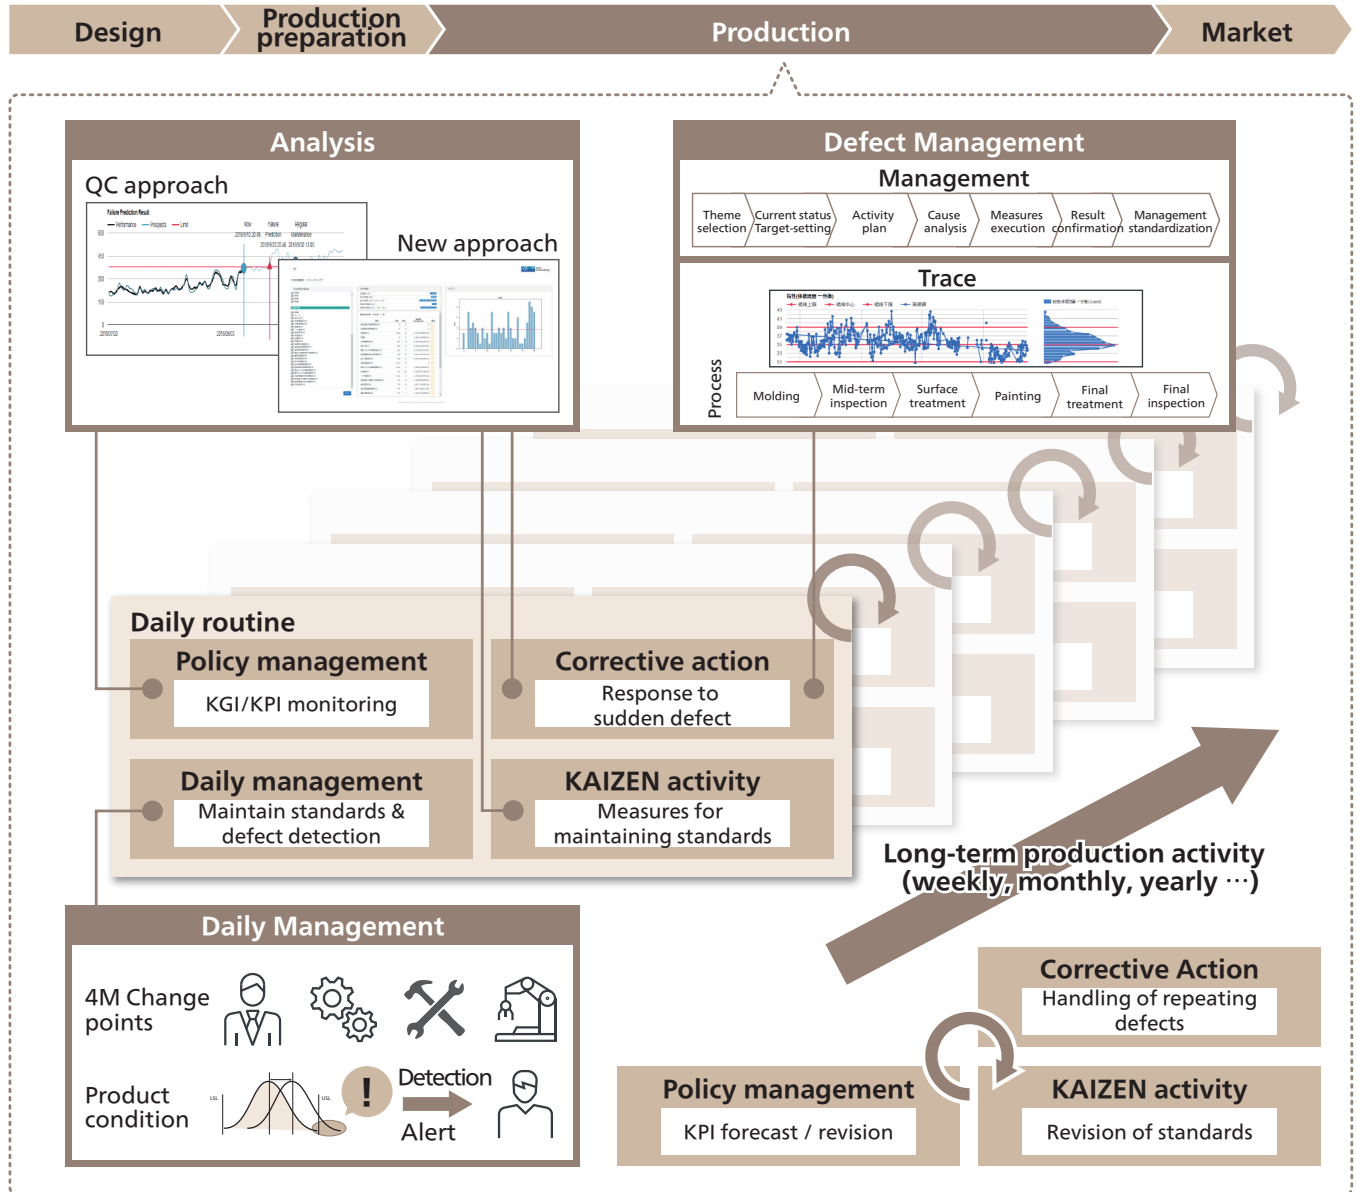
Design

Production preparation

Production

Market

Analysis

QC approach

New approach

Defect Management

Management

Theme selection

Current status Target-setting

Activity plan

Cause analysis

Measures execution

Result confirmation

Management standardization

Trace

Process

Molding

Mid-term inspection

Surface treatment

Painting

Final treatment

Final inspection

Daily routine

Policy management

KGI/KPI monitoring

Corrective action

Response to sudden defect

Daily management

Maintain standards & defect detection

KAIZEN activity

Measures for maintaining standards

Long-term production activity (weekly, monthly, yearly …)

Daily Management

4M Change points

Product condition

LSL

USL

!

Detection

Alert

Corrective Action

Handling of repeating defects

Policy management

KPI forecast / revision

KAIZEN activity

Revision of standards